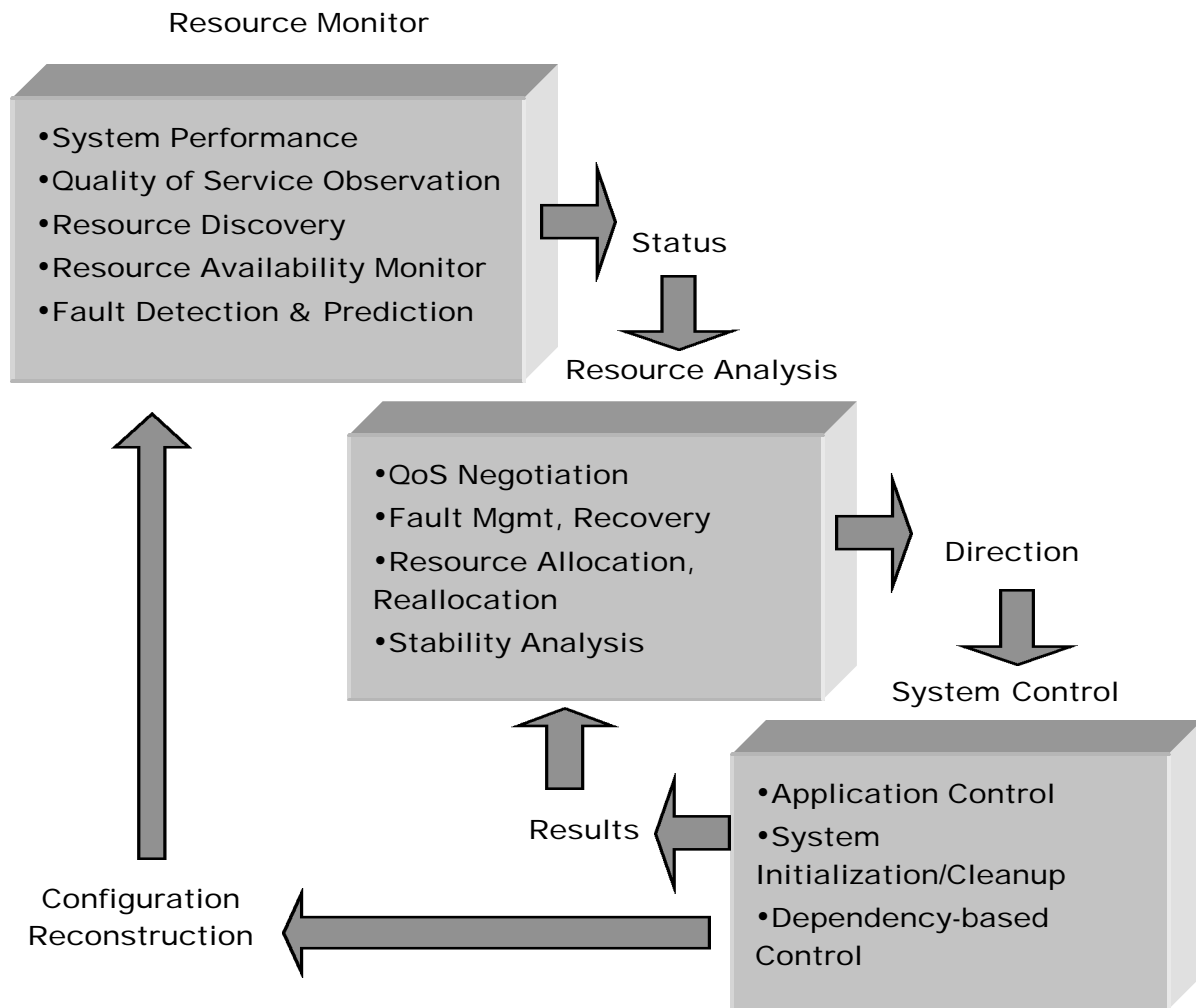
Resource Monitor

•System Performance
•Quality of Service Observation
•Resource Discovery
•Resource Availability Monitor
•Fault Detection & Prediction

Status

Resource Analysis

•QoS Negotiation
•Fault Mgmt, Recovery
•Resource Allocation, Reallocation
•Stability Analysis

Direction

System Control

•Application Control
•System Initialization/Cleanup
•Dependency-based Control

Results

Configuration Reconstruction